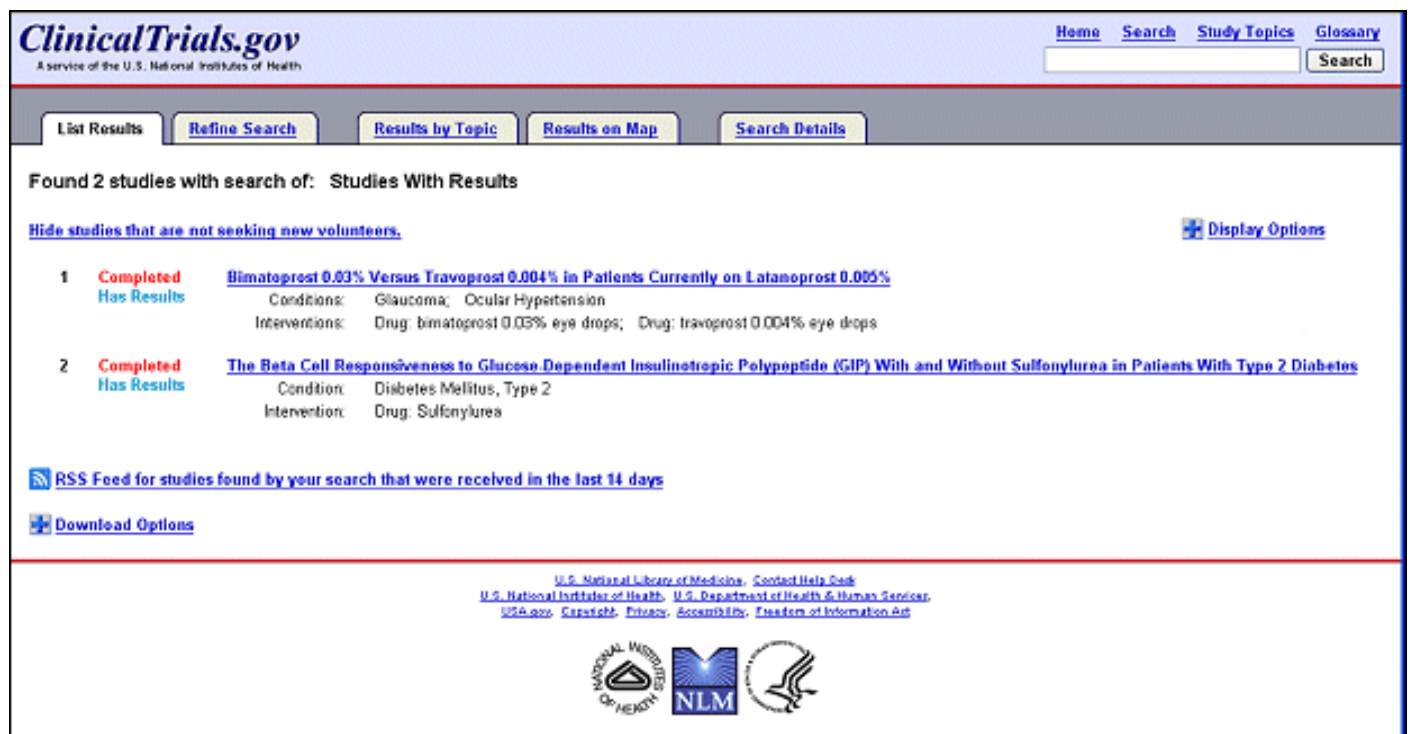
ClinicalTrials.gov
A service of the U.S. National Institutes of Health

Home Search Study Topics Glossary

Search

List Results | Refine Search | Results by Topic | Results on Map | Search Details

Found 2 studies with search of: Studies With Results

Hide studies that are not seeking new volunteers.

Display Options

| | | |
|---|---|---|
| 1 | Completed Has Results | Bimatoprost 0.03% Versus Travoprost 0.004% in Patients Currently on Latanoprost 0.005% |
| | | Conditions: Glaucoma; Ocular Hypertension |
| | | Interventions: Drug: bimatoprost 0.03% eye drops; Drug: travoprost 0.004% eye drops |
| 2 | Completed Has Results | The Beta Cell Responsiveness to Glucose.Dependent Insulinotropic Polypeptide (GIP) With and Without Sulfonylurea in Patients With Type 2 Diabetes |
| | | Condition: Diabetes Mellitus, Type 2 |
| | | Intervention: Drug: Sulfonylurea |

RSS Feed for studies found by your search that were received in the last 14 days

Download Options

U.S. National Library of Medicine, Contact Help Desk
U.S. National Institutes of Health, U.S. Department of Health & Human Services,
USA.gov, Copyright, Privacy, Accessibility, Freedom of Information Act

NATIONAL INSTITUTES OF HEALTH
NLM